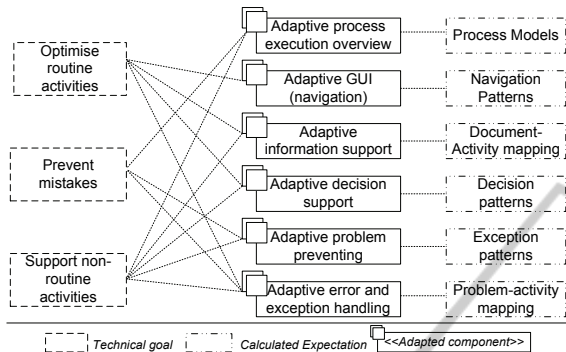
Optimise routine activities

Prevent mistakes

Support non-routine activities

Adaptive process execution overview

Adaptive GUI (navigation)

Adaptive information support

Adaptive decision support

Adaptive problem preventing

Adaptive error and exception handling

Process Models

Navigation Patterns

Document-Activity mapping

Decision patterns

Exception patterns

Problem-activity mapping

Technical goal

Calculated Expectation

<<Adapted component>>